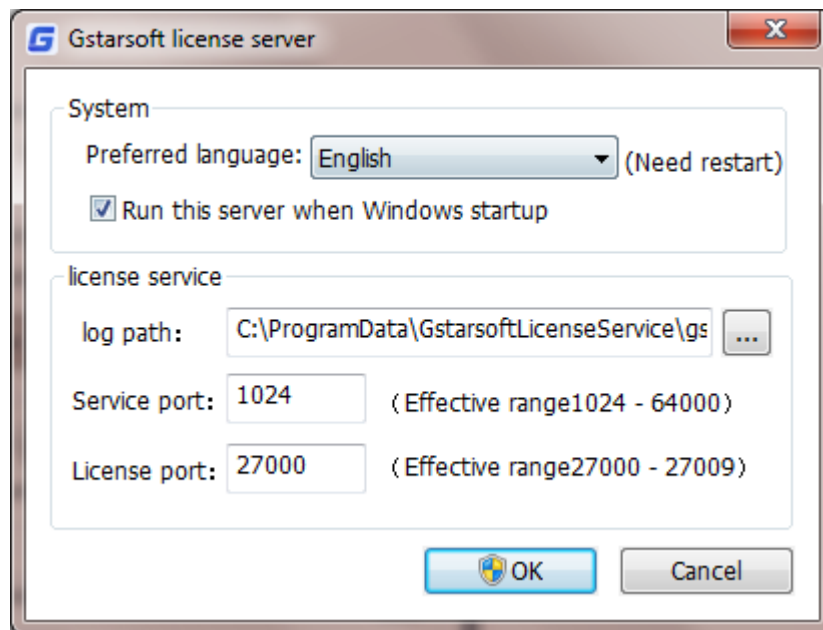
G Gstarsoft license server

System

Preferred language: English (Need restart)

Run this server when Windows startup

license service

log path: C:\ProgramData\GstarsoftLicenseService\gs ...

Service port: 1024 （Effective range1024 - 64000）

License port: 27000 （Effective range27000 - 27009）

OK

Cancel